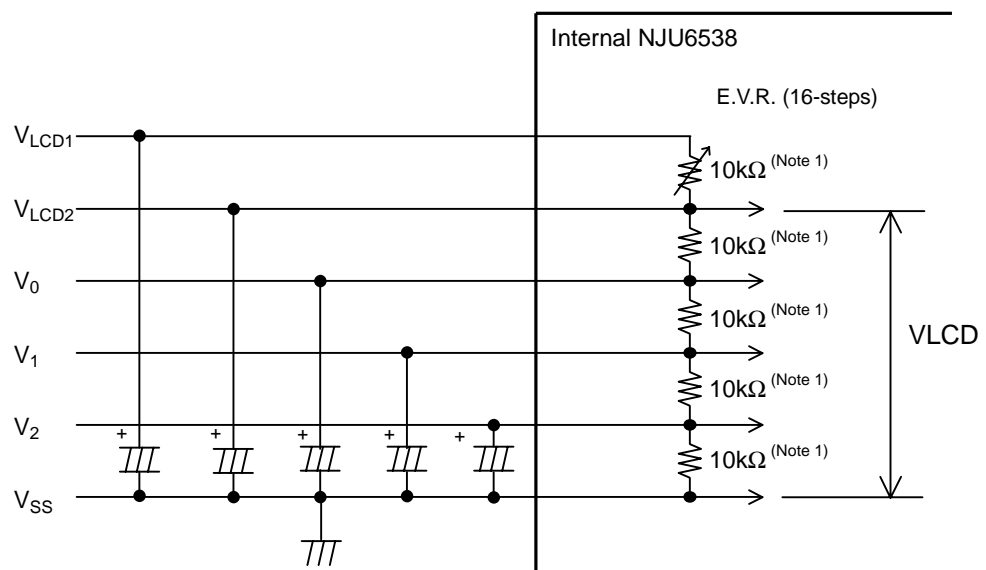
Internal NJU6538

E.V.R. (16-steps)

$V_{LCD1}$

$10k\Omega$ (Note 1)

$V_{LCD2}$

$10k\Omega$ (Note 1)

$V_0$

$10k\Omega$ (Note 1)

VLCD

$V_1$

$10k\Omega$ (Note 1)

$V_2$

+ + + + +

$10k\Omega$ (Note 1)

$V_{SS}$